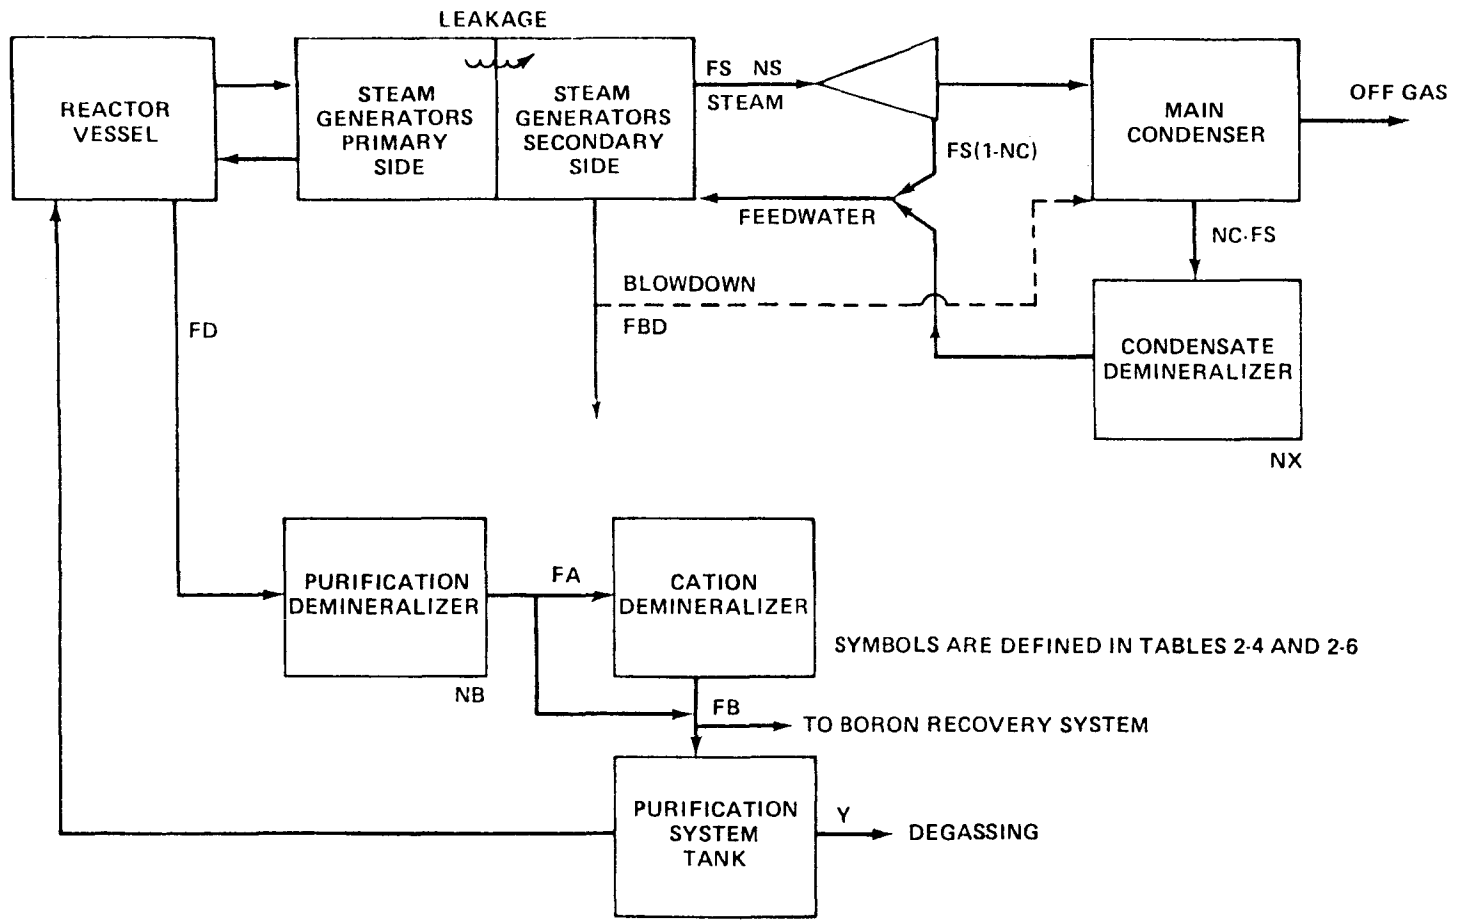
LEAKAGE

REACTOR VESSEL

STEAM GENERATORS PRIMARY SIDE

STEAM GENERATORS SECONDARY SIDE

FS NS

STEAM

MAIN CONDENSER

OFF GAS

FS(1-NC)

FEEDWATER

NC·FS

BLOWDOWN

FBD

FD

CONDENSATE DEMINERALIZER

NX

PURIFICATION DEMINERALIZER

NB

FA

CATION DEMINERALIZER

SYMBOLS ARE DEFINED IN TABLES 2-4 AND 2-6

FB

TO BORON RECOVERY SYSTEM

PURIFICATION SYSTEM TANK

Y

DEGASSING